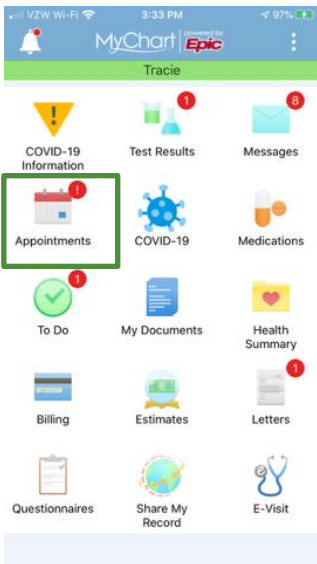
VZW Wi-Fi 3:33 PM 97%

MyChart powered by Epic

Tracie

COVID-19 Information

1
Test Results

8
Messages

!
Appointments

COVID-19

Medications

1
To Do

My Documents

Health Summary

Billing

Estimates

1
Letters

Questionnaires

Share My Record

E-Visit